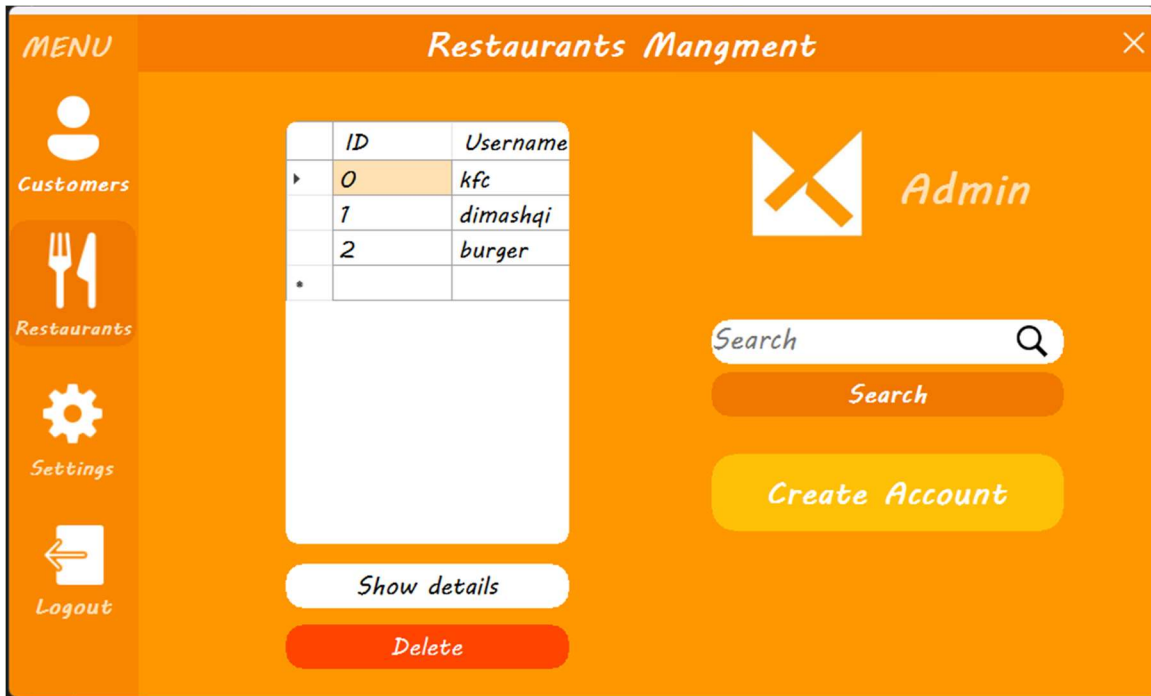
MENU

Restaurants Mangment

×

Customers

Restaurants

Settings

Logout

| ID | Username |
|---|---|
| 0 | kfc |
| 1 | dimashqi |
| 2 | burger |
| | |

Show details

Delete

Admin

Search

Search

Create Account